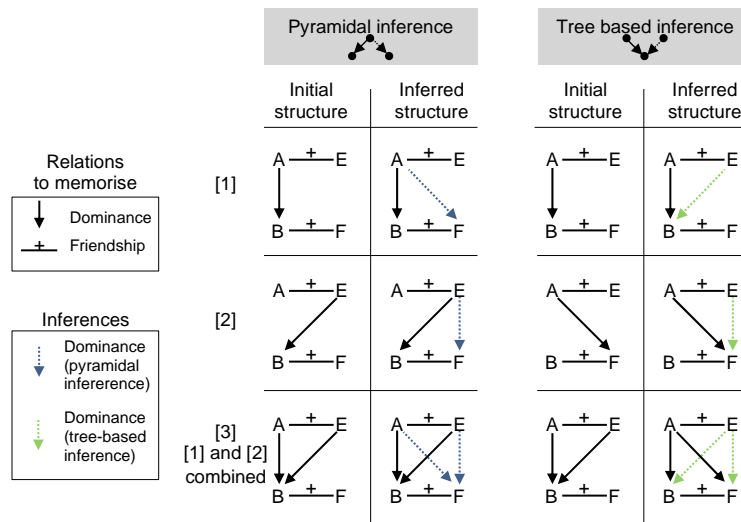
Pyramidal inference

Tree based inference

| | Initial structure | Inferred structure | Initial structure | Inferred structure |
|---|---|---|---|---|
| [1] | A + E B + F | A + E B + F | A + E B + F | A + E B + F |
| [2] | A + E B + F | A + E B + F | A + E B + F | A + E B + F |
| [3] [1] and [2] combined | A + E B + F | A + E B + F | A + E B + F | A + E B + F |

Relations to memorise

Dominance

Friendship

Inferences

Dominance (pyramidal infererence)

Dominance (tree-based inference)